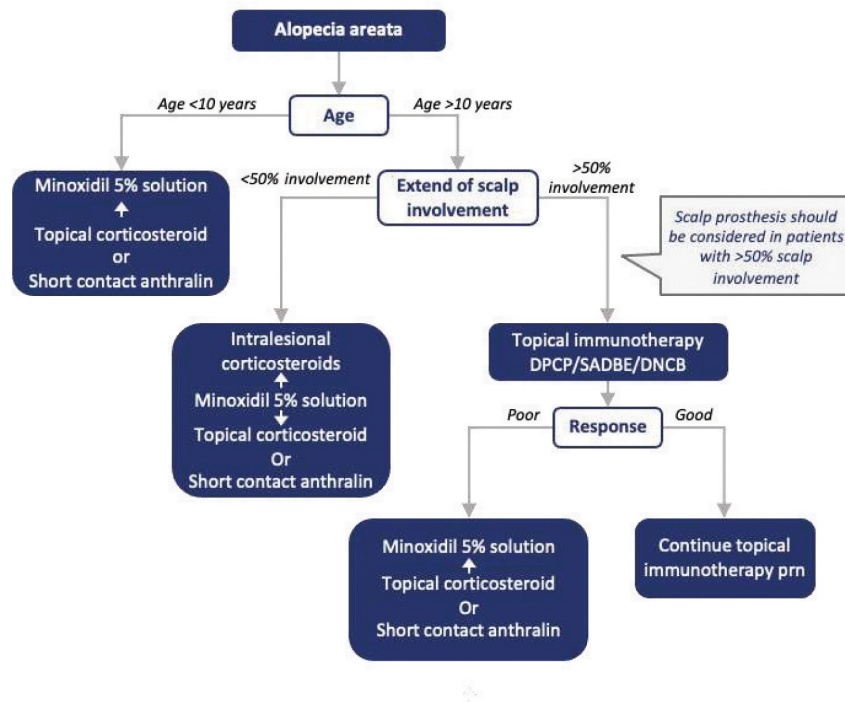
Alopecia areata

Age <10 years

Age

Age >10 years

Minoxidil 5% solution
↑
Topical corticosteroid
or
Short contact anthralin

<50% involvement

Extend of scalp involvement

>50% involvement

Scalp prosthesis should be considered in patients with >50% scalp involvement

Intralesional corticosteroids
↑
Minoxidil 5% solution
↓
Topical corticosteroid
Or
Short contact anthralin

Topical immunotherapy
DPCP/SADBE/DNCB

Poor

Response

Good

Minoxidil 5% solution
↑
Topical corticosteroid
Or
Short contact anthralin

Continue topical immunotherapy prn